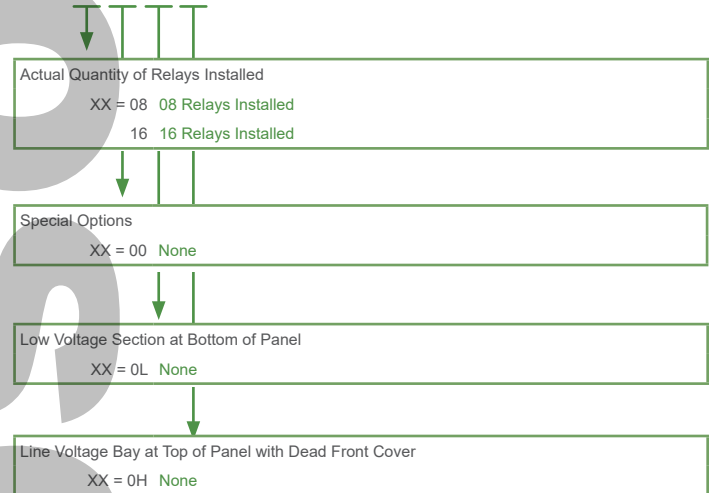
Actual Quantity of Relays Installed

XX = 08 08 Relays Installed

16 16 Relays Installed

Special Options

XX = 00 None

Low Voltage Section at Bottom of Panel

XX = 0L None

Line Voltage Bay at Top of Panel with Dead Front Cover

XX = 0H None